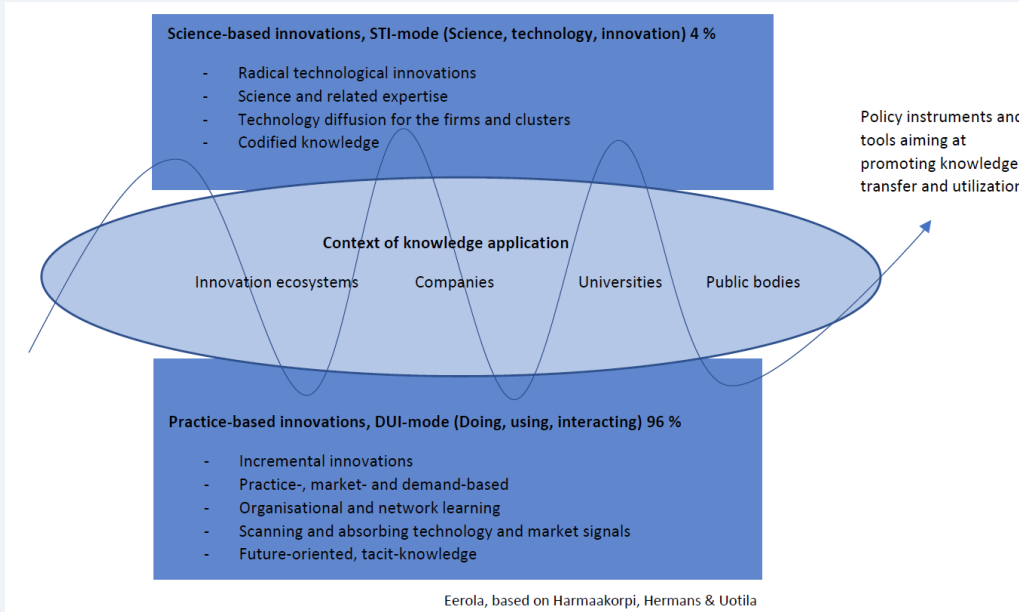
Science-based innovations, STI-mode (Science, technology, innovation) 4 %

- Radical technological innovations
- Science and related expertise
- Technology diffusion for the firms and clusters
- Codified knowledge

Policy instruments and tools aiming at promoting knowledge transfer and utilization

Context of knowledge application

Innovation ecosystems Companies Universities Public bodies

Practice-based innovations, DUI-mode (Doing, using, interacting) 96 %

- Incremental innovations
- Practice-, market- and demand-based
- Organisational and network learning
- Scanning and absorbing technology and market signals
- Future-oriented, tacit-knowledge

Eerola, based on Harmaakorpi, Hermans & Uotila